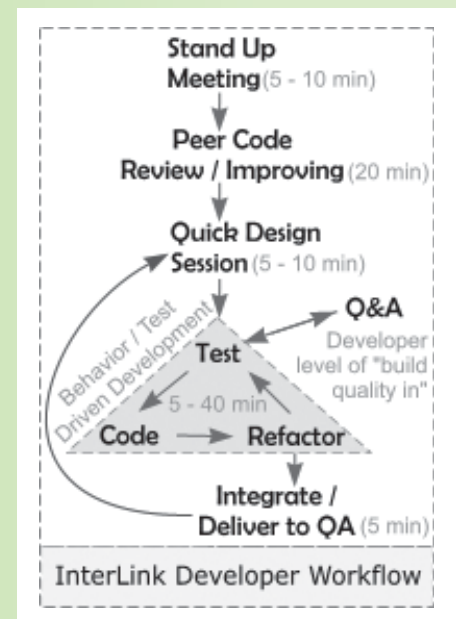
Stand Up Meeting (5 - 10 min)

Peer Code Review / Improving (20 min)

Quick Design Session (5 - 10 min)

Behavior / Test Driven Development

Q&A

Developer level of "build quality in"

Test

5 - 40 min

Code

Refactor

Integrate / Deliver to QA (5 min)

InterLink Developer Workflow